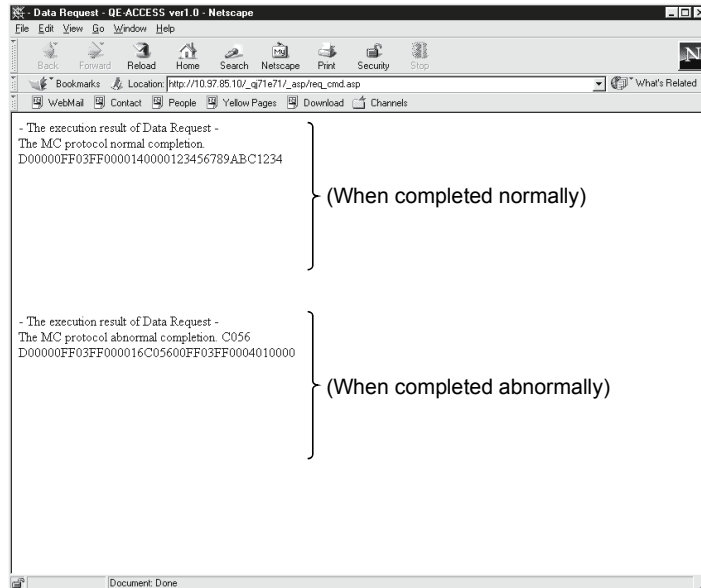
- Data Request - QE-ACCESS ver1.0 - Netscape

File Edit View Go Window Help

Back Forward Reload Home Search Netscape Print Security Stop

Bookmarks Location: http://10.97.85.10/_qj71e71/_asp/req_cmd.asp What's Related

WebMail Contact People Yellow Pages Download Channels

- The execution result of Data Request -
The MC protocol normal completion.
D00000FF03FF0000140000123456789ABC1234

(When completed normally)

- The execution result of Data Request -
The MC protocol abnormal completion. C056
D00000FF03FF000016C05600FF03FF0004010000

(When completed abnormally)

Document: Done